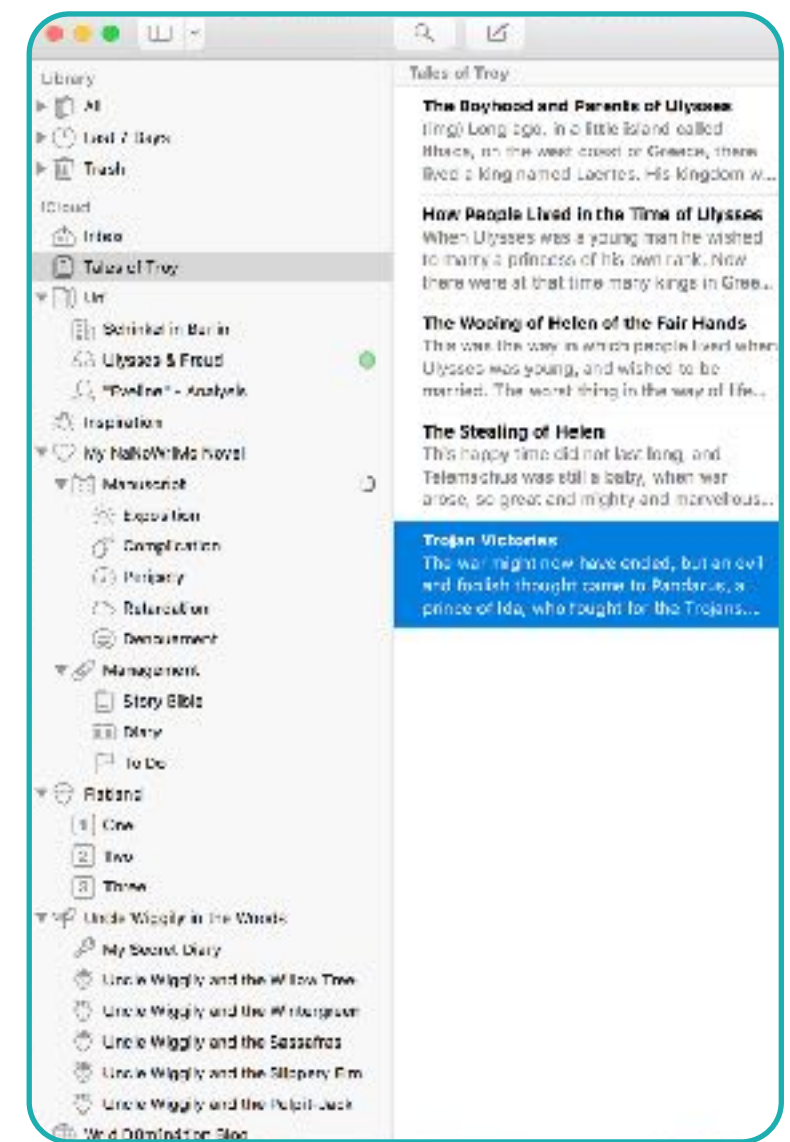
Library
All
Last 7 Days
Trash
iCloud
Inbox
Tales of Troy
Uni
Schinkel in Berlin
Ulysses & Freud
"Eveline" - Analysis
Inspiration
My NaNoWriMo Novel
Manuscript
Exposition
Complication
Peripety
Retardation
Denouement
Management
Story Bible
Diary
To Do
Rational
One
Two
Three
Uncle Wiggily in the Woods
My Secret Diary
Uncle Wiggily and the Willow Tree
Uncle Wiggily and the Wintergreen
Uncle Wiggily and the Sassafras
Uncle Wiggily and the Slippery Elm
Uncle Wiggily and the Pulpit-Jack
World Domination Blog

Tales of Troy

The Boyhood and Parents of Ulysses
(img) Long ago, in a little island called Ithaca, on the west coast of Greece, there lived a king named Laertes. His kingdom w...

How People Lived in the Time of Ulysses
When Ulysses was a young man he wished to marry a princess of his own rank. Now there were at that time many kings in Gree...

The Wooing of Helen of the Fair Hands
This was the way in which people lived when Ulysses was young, and wished to be married. The worst thing in the way of life...

The Stealing of Helen
This happy time did not last long, and Telemachus was still a baby, when war arose, so great and mighty and marvellous...

Trojan Victories
The war might now have ended, but an evil and foolish thought came to Pandarus, a prince of Ida, who fought for the Trojans...